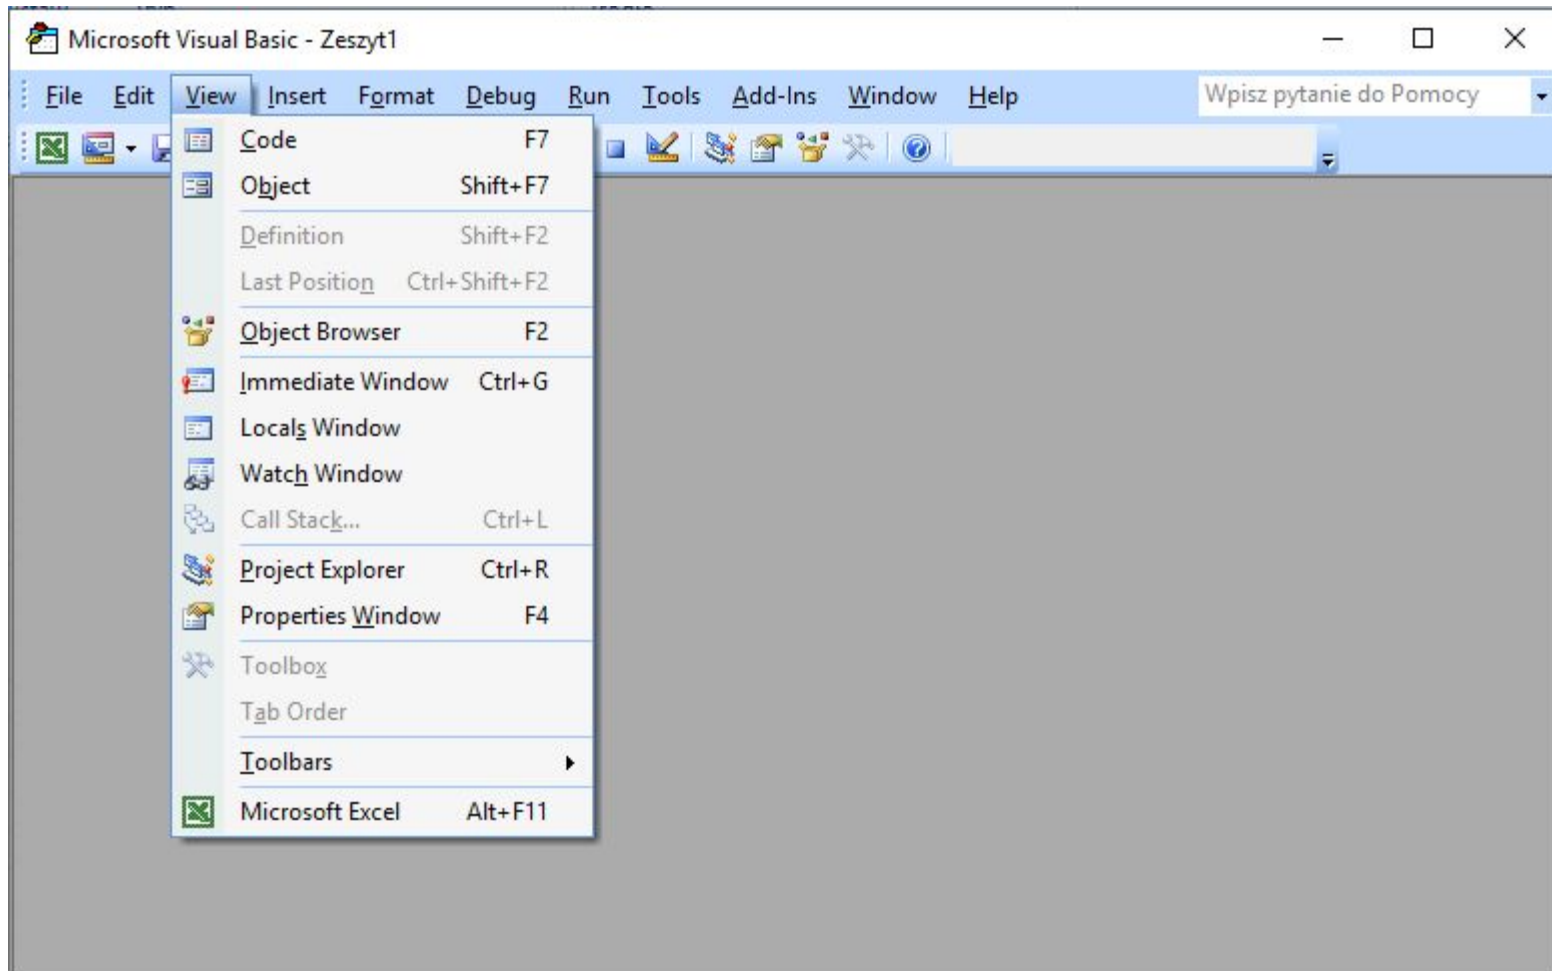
Microsoft Visual Basic - Zeszyt1

File Edit View Insert Format Debug Run Tools Add-Ins Window Help

Wpisz pytanie do Pomocy

Code F7
Object Shift+F7
Definition Shift+F2
Last Position Ctrl+Shift+F2
Object Browser F2
Immediate Window Ctrl+G
Locals Window
Watch Window
Call Stack... Ctrl+L
Project Explorer Ctrl+R
Properties Window F4
Toolbox
Tab Order
Toolbars
Microsoft Excel Alt+F11